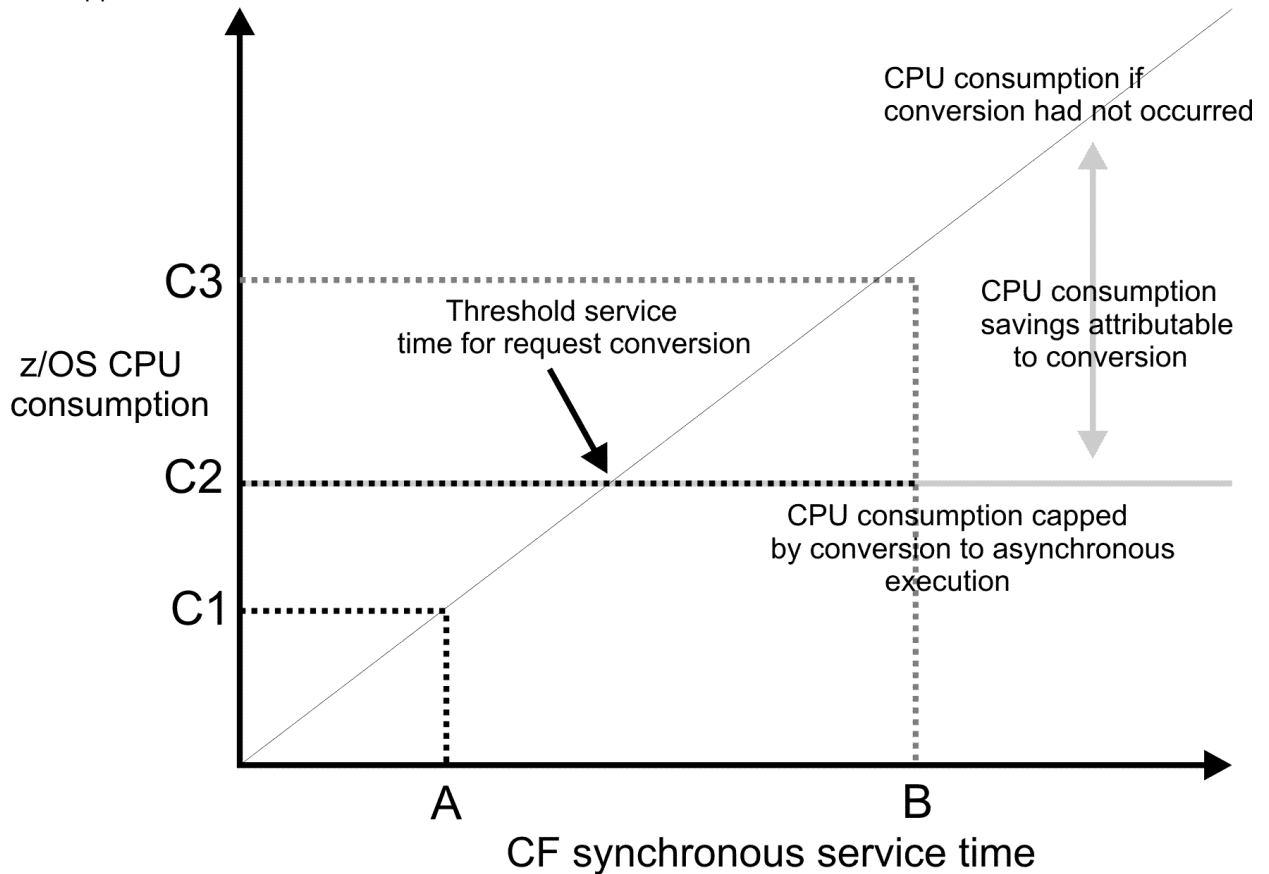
CPU consumption if conversion had not occurred

C3

Threshold service time for request conversion

CPU consumption savings attributable to conversion

z/OS CPU consumption

C2

CPU consumption capped by conversion to asynchronous execution

C1

A

B

CF synchronous service time